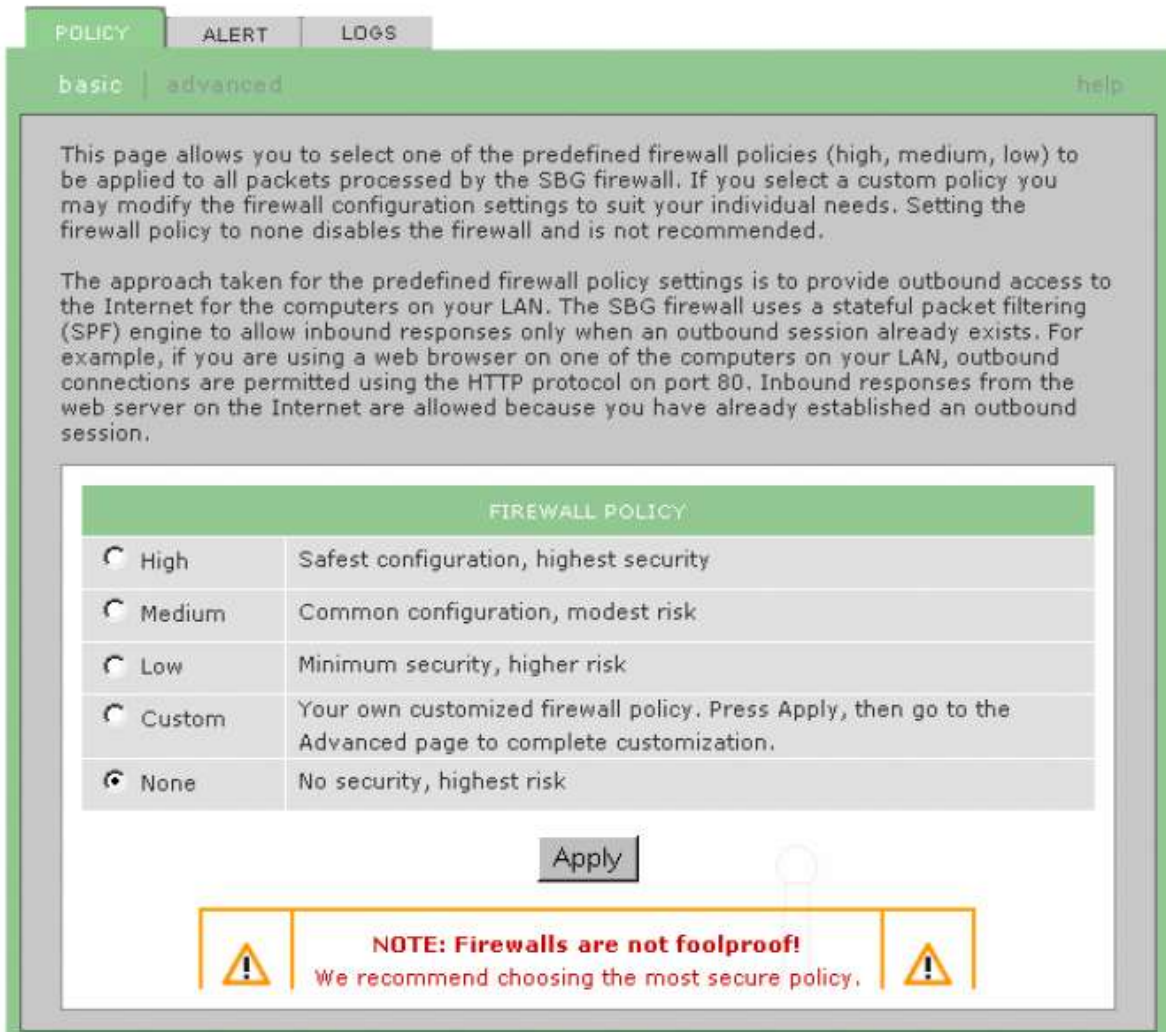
POLICY | ALERT | LOGS

basic | advanced

help

This page allows you to select one of the predefined firewall policies (high, medium, low) to be applied to all packets processed by the SBG firewall. If you select a custom policy you may modify the firewall configuration settings to suit your individual needs. Setting the firewall policy to none disables the firewall and is not recommended.

The approach taken for the predefined firewall policy settings is to provide outbound access to the Internet for the computers on your LAN. The SBG firewall uses a stateful packet filtering (SPF) engine to allow inbound responses only when an outbound session already exists. For example, if you are using a web browser on one of the computers on your LAN, outbound connections are permitted using the HTTP protocol on port 80. Inbound responses from the web server on the Internet are allowed because you have already established an outbound session.

| FIREWALL POLICY | |
|---|---|
| High | Safest configuration, highest security |
| Medium | Common configuration, modest risk |
| Low | Minimum security, higher risk |
| Custom | Your own customized firewall policy. Press Apply, then go to the Advanced page to complete customization. |
| None | No security, highest risk |

Apply

NOTE: Firewalls are not foolproof!
We recommend choosing the most secure policy.